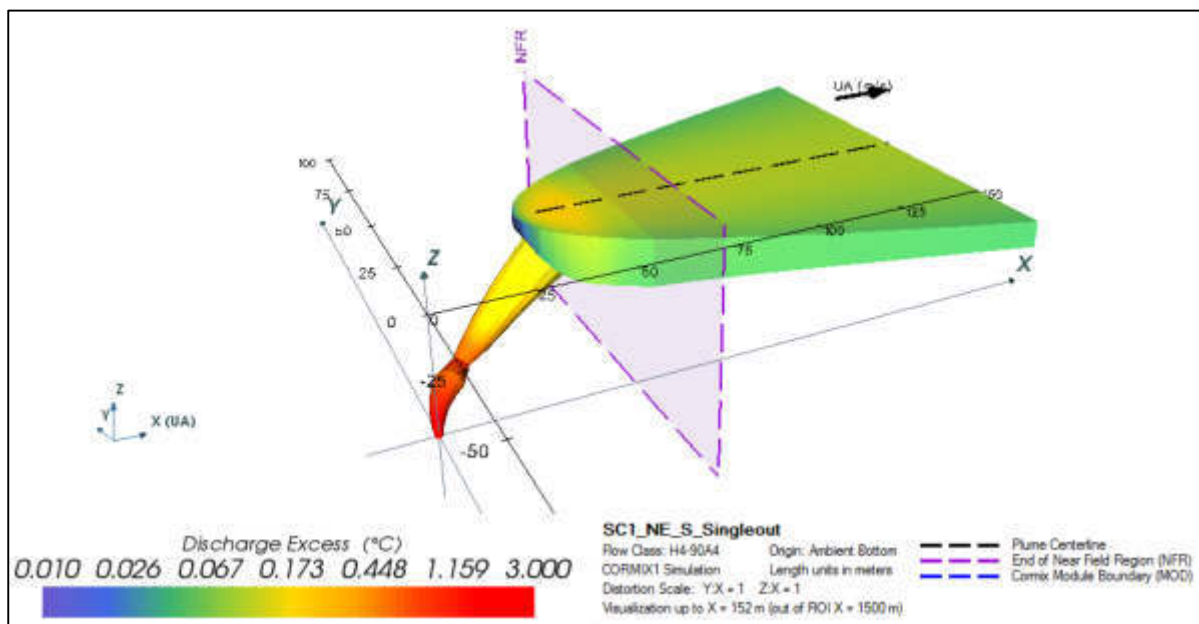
NFR

UA (m/s)

100
75
Y
50
25
0
Z
0
25
-25
-50
50
75
100
125
150
X

Z
Y
X (UA)

Discharge Excess (°C)
0.010 0.026 0.067 0.173 0.448 1.159 3.000

SC1_NE_S_Singleout
Flow Class: H4-90A4
Origin: Ambient Bottom
CORMIX1 Simulation
Length units in meters
Distortion Scale: Y:X = 1 Z:X = 1
Visualization up to X = 152 m (out of ROI X = 1500 m)

Plume Centerline
End of Near Field Region (NFR)
Cormix Module Boundary (MOD)